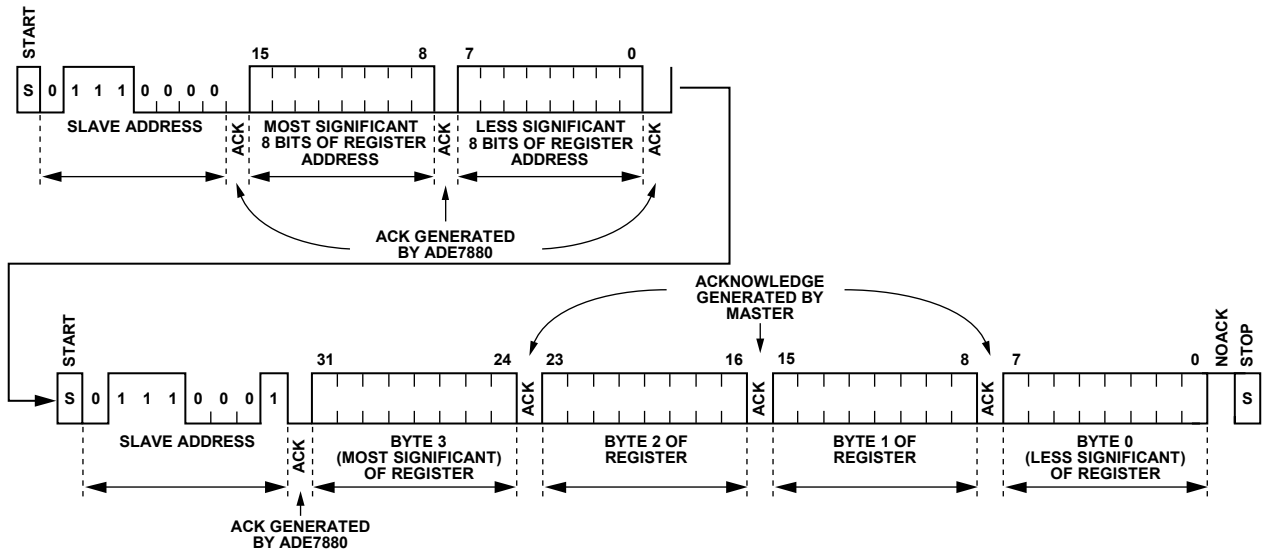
START
S 0 1 1 1 0 0 0 0
15 8
7 0
SLAVE ADDRESS
ACK
MOST SIGNIFICANT 8 BITS OF REGISTER ADDRESS
ACK
LESS SIGNIFICANT 8 BITS OF REGISTER ADDRESS
ACK
ACK GENERATED BY ADE7880

ACKNOWLEDGE GENERATED BY MASTER
START
S 0 1 1 1 0 0 0 1
31 24
ACK
23 16
ACK
15 8
ACK
7 0
NOACK
STOP
S
SLAVE ADDRESS
ACK
BYTE 3 (MOST SIGNIFICANT) OF REGISTER
BYTE 2 OF REGISTER
BYTE 1 OF REGISTER
BYTE 0 (LESS SIGNIFICANT) OF REGISTER
ACK GENERATED BY ADE7880